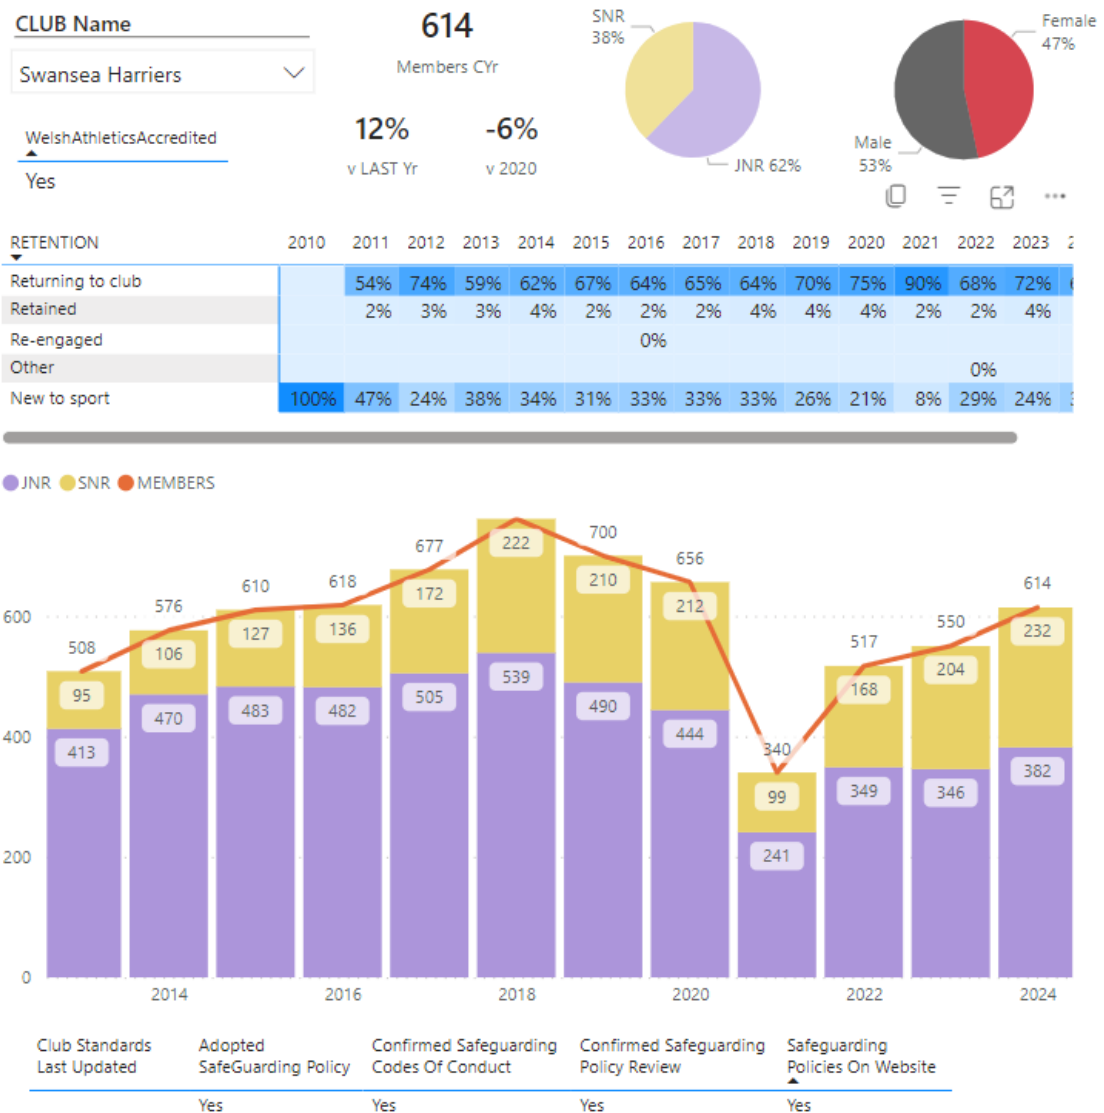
CLUB Name

Swansea Harriers

WelshAthleticsAccredited

Yes

614

Members CYr

12%

v LAST Yr

-6%

v 2020

SNR 38%

JNR 62%

Female 47%

Male 53%

| RETENTION | 2010 | 2011 | 2012 | 2013 | 2014 | 2015 | 2016 | 2017 | 2018 | 2019 | 2020 | 2021 | 2022 | 2023 | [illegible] |
|---|---|---|---|---|---|---|---|---|---|---|---|---|---|---|---|
| Returning to club | | 54% | 74% | 59% | 62% | 67% | 64% | 65% | 64% | 70% | 75% | 90% | 68% | 72% | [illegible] |
| Retained | | 2% | 3% | 3% | 4% | 2% | 2% | 2% | 4% | 4% | 4% | 2% | 2% | 4% | |
| Re-engaged | | | | | | | 0% | | | | | | | | |
| Other | | | | | | | | | | | | | 0% | | |
| New to sport | 100% | 47% | 24% | 38% | 34% | 31% | 33% | 33% | 33% | 26% | 21% | 8% | 29% | 24% | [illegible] |

JNR SNR MEMBERS

508 576 610 618 677 700 656 340 517 550 614

95 106 127 136 172 222 210 212 99 168 204 232

413 470 483 482 505 539 490 444 241 349 346 382

0 200 400 600

2014 2016 2018 2020 2022 2024

| Club Standards Last Updated | Adopted SafeGuarding Policy | Confirmed Safeguarding Codes Of Conduct | Confirmed Safeguarding Policy Review | Safeguarding Policies On Website |
|---|---|---|---|---|
| | Yes | Yes | Yes | Yes |